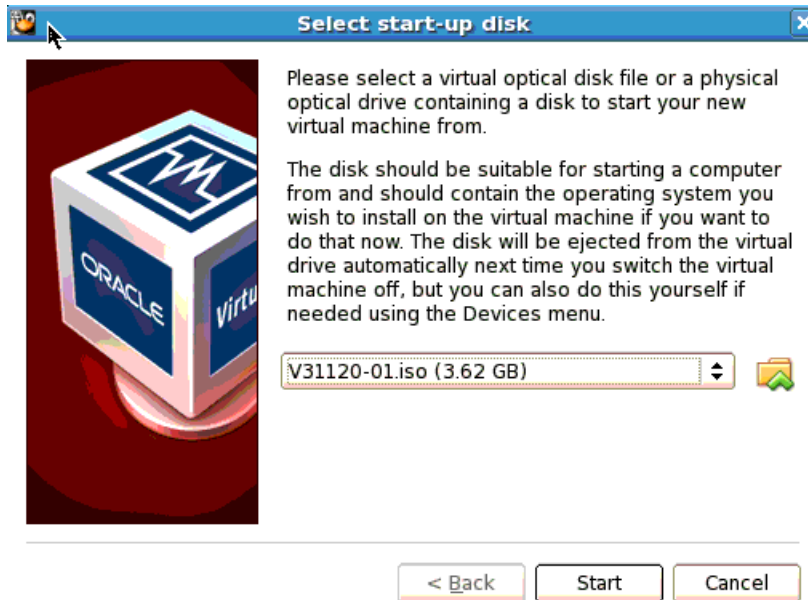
Select start-up disk

ORACLE

Virtu

Please select a virtual optical disk file or a physical optical drive containing a disk to start your new virtual machine from.

The disk should be suitable for starting a computer from and should contain the operating system you wish to install on the virtual machine if you want to do that now. The disk will be ejected from the virtual drive automatically next time you switch the virtual machine off, but you can also do this yourself if needed using the Devices menu.

V31120-01.iso (3.62 GB)

< Back

Start

Cancel